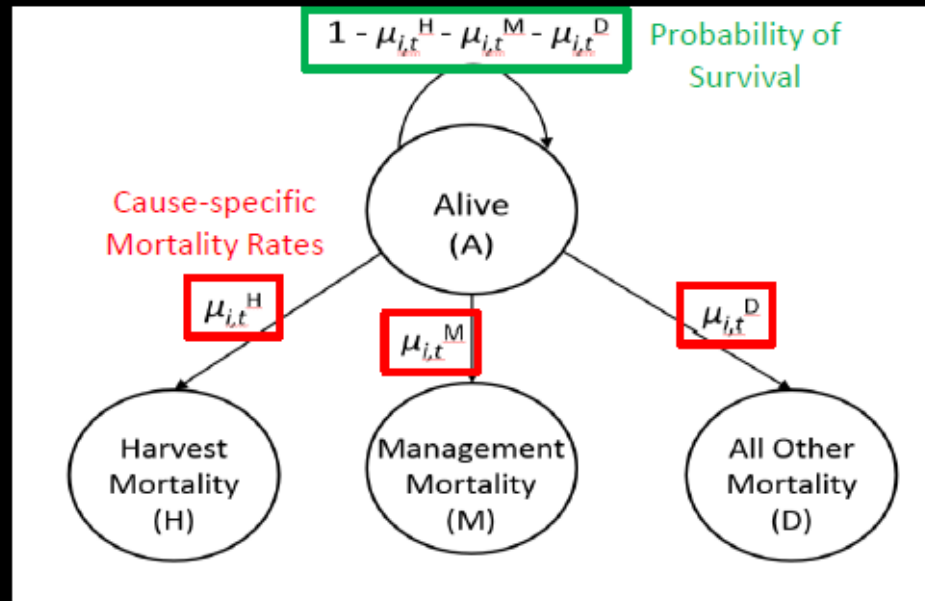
$1 - \mu_{i,t}^{H} - \mu_{i,t}^{M} - \mu_{i,t}^{D}$

Probability of Survival

Cause-specific Mortality Rates

Alive (A)

$\mu_{i,t}^{H}$

$\mu_{i,t}^{M}$

$\mu_{i,t}^{D}$

Harvest Mortality (H)

Management Mortality (M)

All Other Mortality (D)